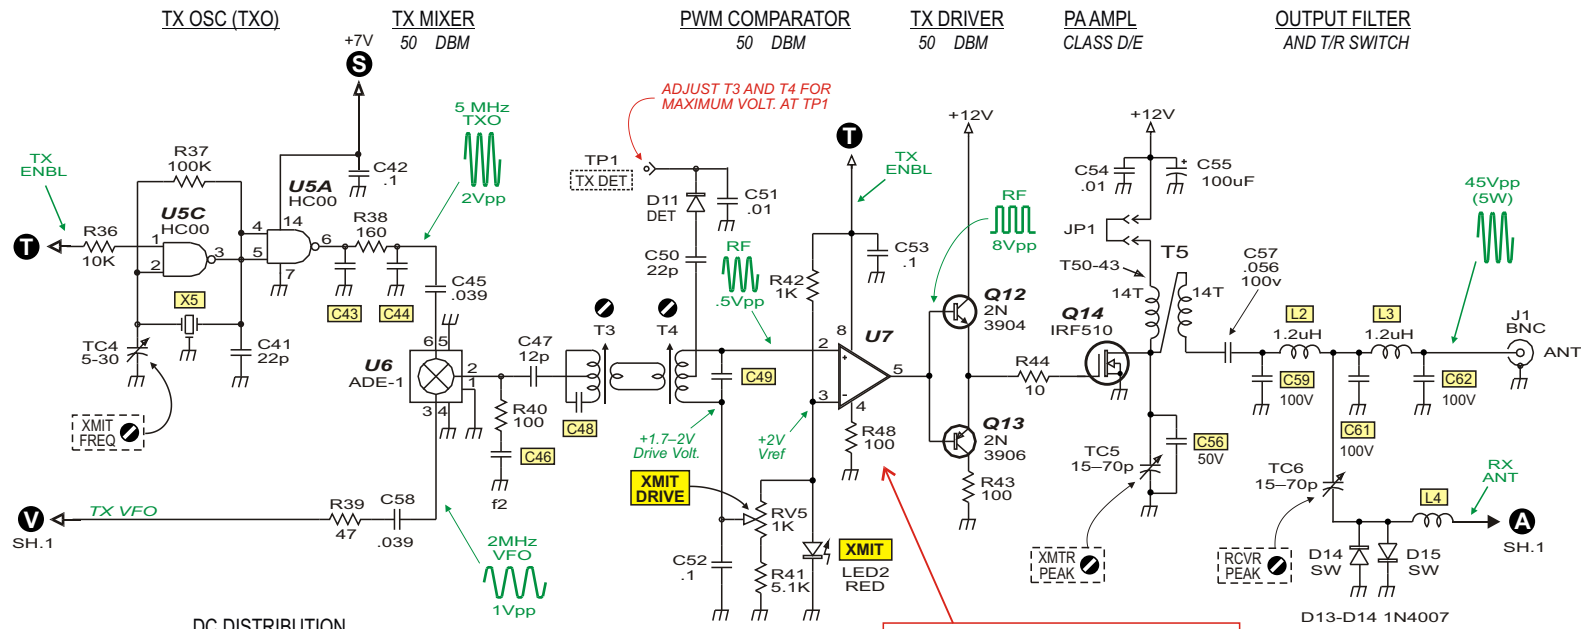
TX OSC (TXO)
TX MIXER
50 DBM
PWM COMPARATOR
50 DBM
TX DRIVER
50 DBM
PA AMPL
CLASS D/E
OUTPUT FILTER
AND T/R SWITCH

+7V
S
5 MHz
TXO
2Vpp
ADJUST T3 AND T4 FOR
MAXIMUM VOLT. AT TP1
T
TX
ENBL
+12V
+12V
RF
8Vpp
45Vpp
(5W)

TX
ENBL
R37
100K
U5A
HC00
C42
.1
R38
160
U5C
HC00
R36
10K
T
14
4
6
1
3
5
2
7
C43
C44
C45
.039
X5
TC4
5-30
C41
22p
XMIT
FREQ

TP1
TX DET
D11
DET
C51
.01
C50
22p
RF
.5Vpp
C54
.01
C55
100uF
JP1
T5
T50-43
14T
14T
C57
.056
100v
Q12
2N
3904
Q14
IRF510
R42
1K
C53
.1
U7
8
2
3
4
5
R44
10
L2
1.2uH
L3
1.2uH
J1
BNC
ANT
C59
100V
C62
100V
C61
100V
Q13
2N
3906
R43
100
R48
100
TC5
15–70p
C56
50V
TC6
15–70p
RX
ANT
L4
A
SH.1

U6
ADE-1
6
5
2
1
3
4
C47
12p
T3
T4
C48
C49
R40
100
C46
f2
+1.7–2V
Drive Volt.
+2V
Vref
XMIT
DRIVE
RV5
1K
XMIT
LED2
RED
C52
.1
R41
5.1K
XMTR
PEAK
RCVR
PEAK
D14
SW
D15
SW
D13-D14 1N4007

V
SH.1
TX VFO
R39
47
C58
.039
2MHz
VFO
1Vpp
DC DISTRIBUTION